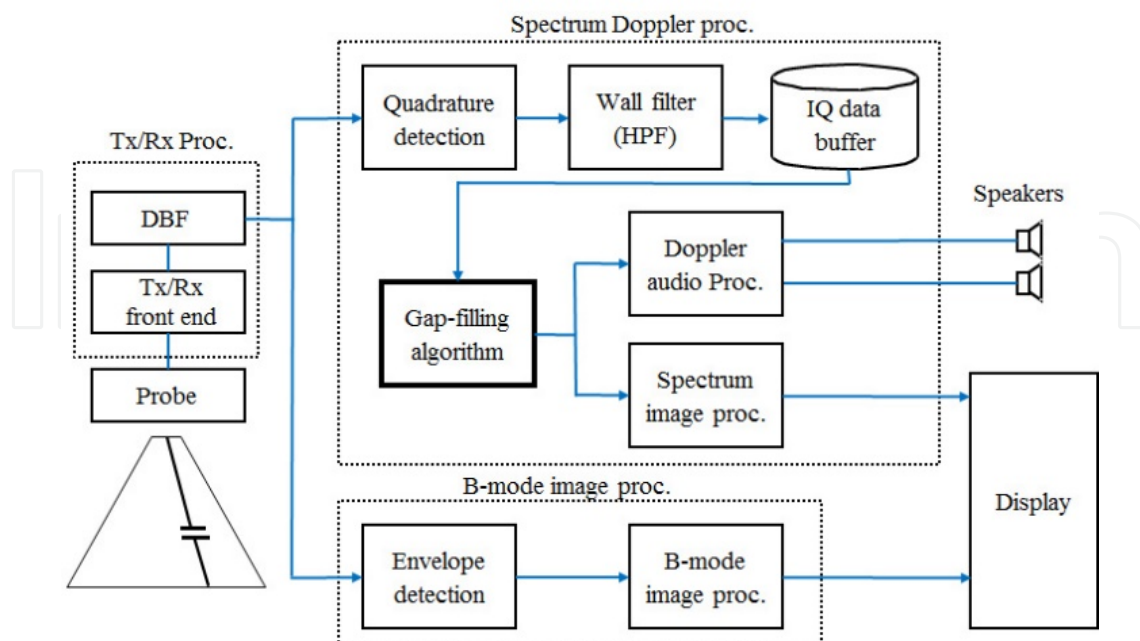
Spectrum Doppler proc.

Tx/Rx Proc.

DBF

Tx/Rx front end

Probe

Quadrature detection

Wall filter (HPF)

IQ data buffer

Gap-filling algorithm

Doppler audio Proc.

Spectrum image proc.

Speakers

B-mode image proc.

Envelope detection

B-mode image proc.

Display